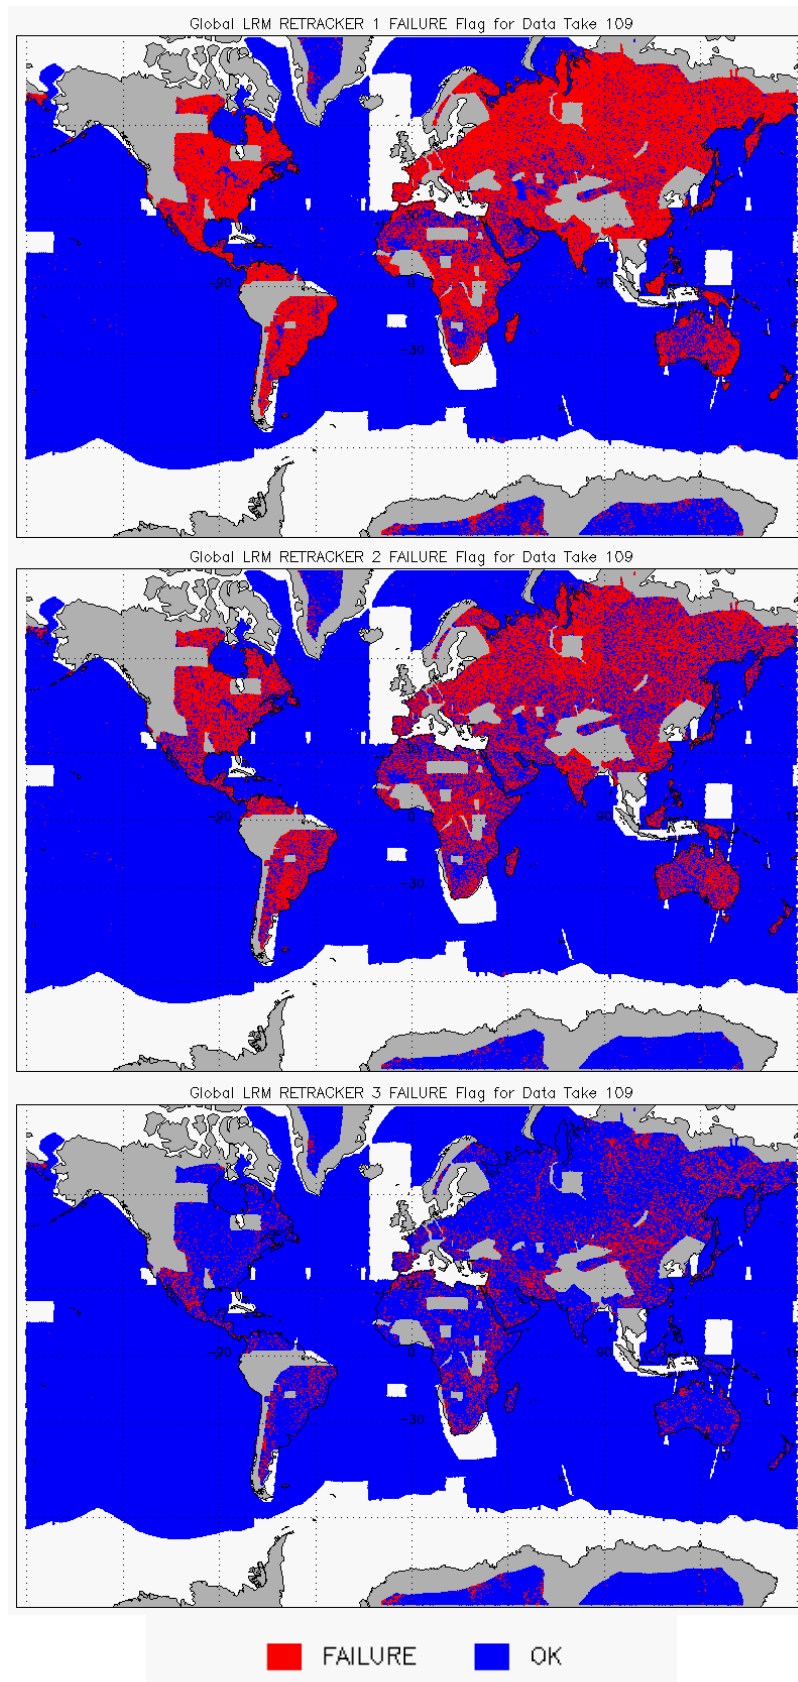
Global LRM RETRACKER 1 FAILURE Flag for Data Take 109

30

-90

0

90

-30

Global LRM RETRACKER 2 FAILURE Flag for Data Take 109

30

-90

0

90

-30

Global LRM RETRACKER 3 FAILURE Flag for Data Take 109

30

-90

0

90

-30

FAILURE OK